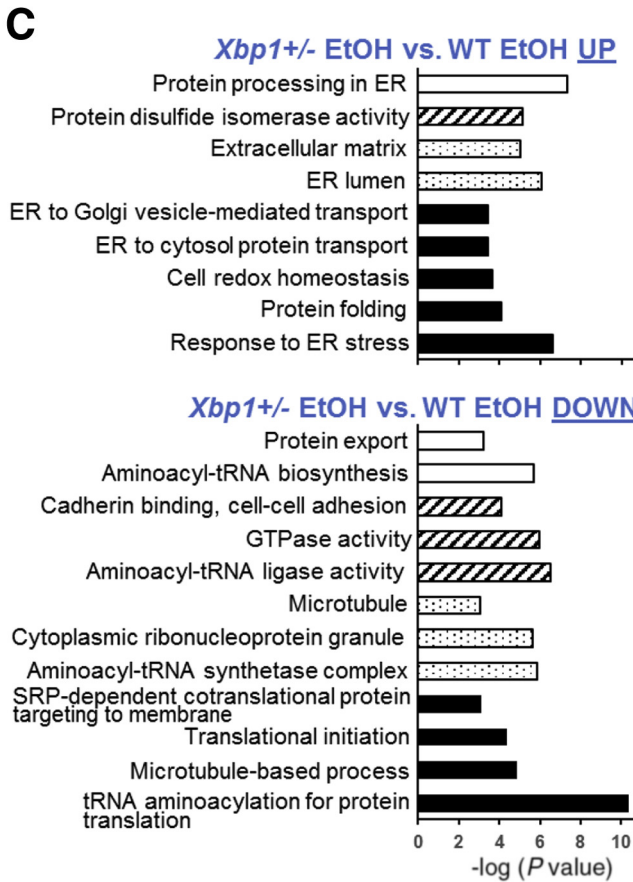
C

Xbp1+/- EtOH vs. WT EtOH UP

Protein processing in ER
Protein disulfide isomerase activity
Extracellular matrix
ER lumen
ER to Golgi vesicle-mediated transport
ER to cytosol protein transport
Cell redox homeostasis
Protein folding
Response to ER stress

Xbp1+/- EtOH vs. WT EtOH DOWN

Protein export
Aminoacyl-tRNA biosynthesis
Cadherin binding, cell-cell adhesion
GTPase activity
Aminoacyl-tRNA ligase activity
Microtubule
Cytoplasmic ribonucleoprotein granule
Aminoacyl-tRNA synthetase complex
SRP-dependent cotranslational protein targeting to membrane
Translational initiation
Microtubule-based process
tRNA aminoacylation for protein translation

0 2 4 6 8 10
-log ($P$ value)